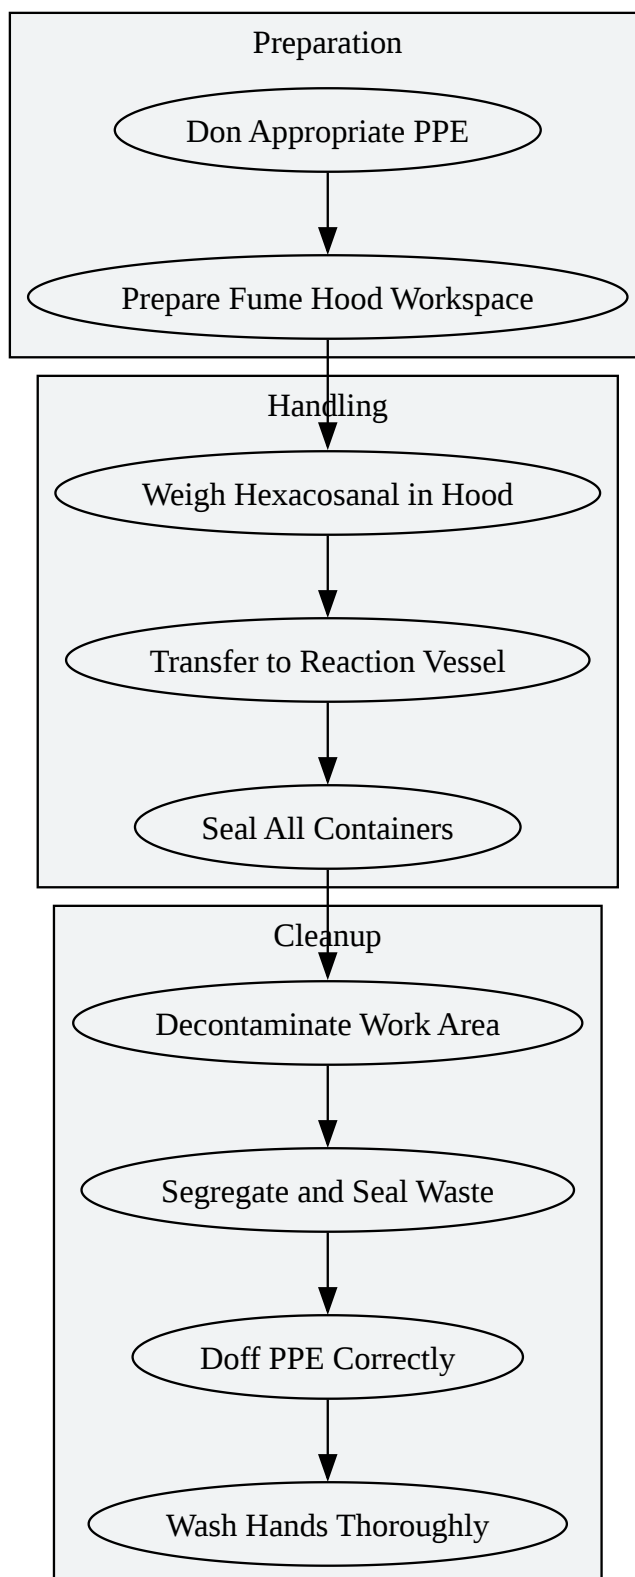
Preparation

Don Appropriate PPE

Prepare Fume Hood Workspace

Handling

Weigh Hexacosanal in Hood

Transfer to Reaction Vessel

Seal All Containers

Cleanup

Decontaminate Work Area

Segregate and Seal Waste

Doff PPE Correctly

Wash Hands Thoroughly